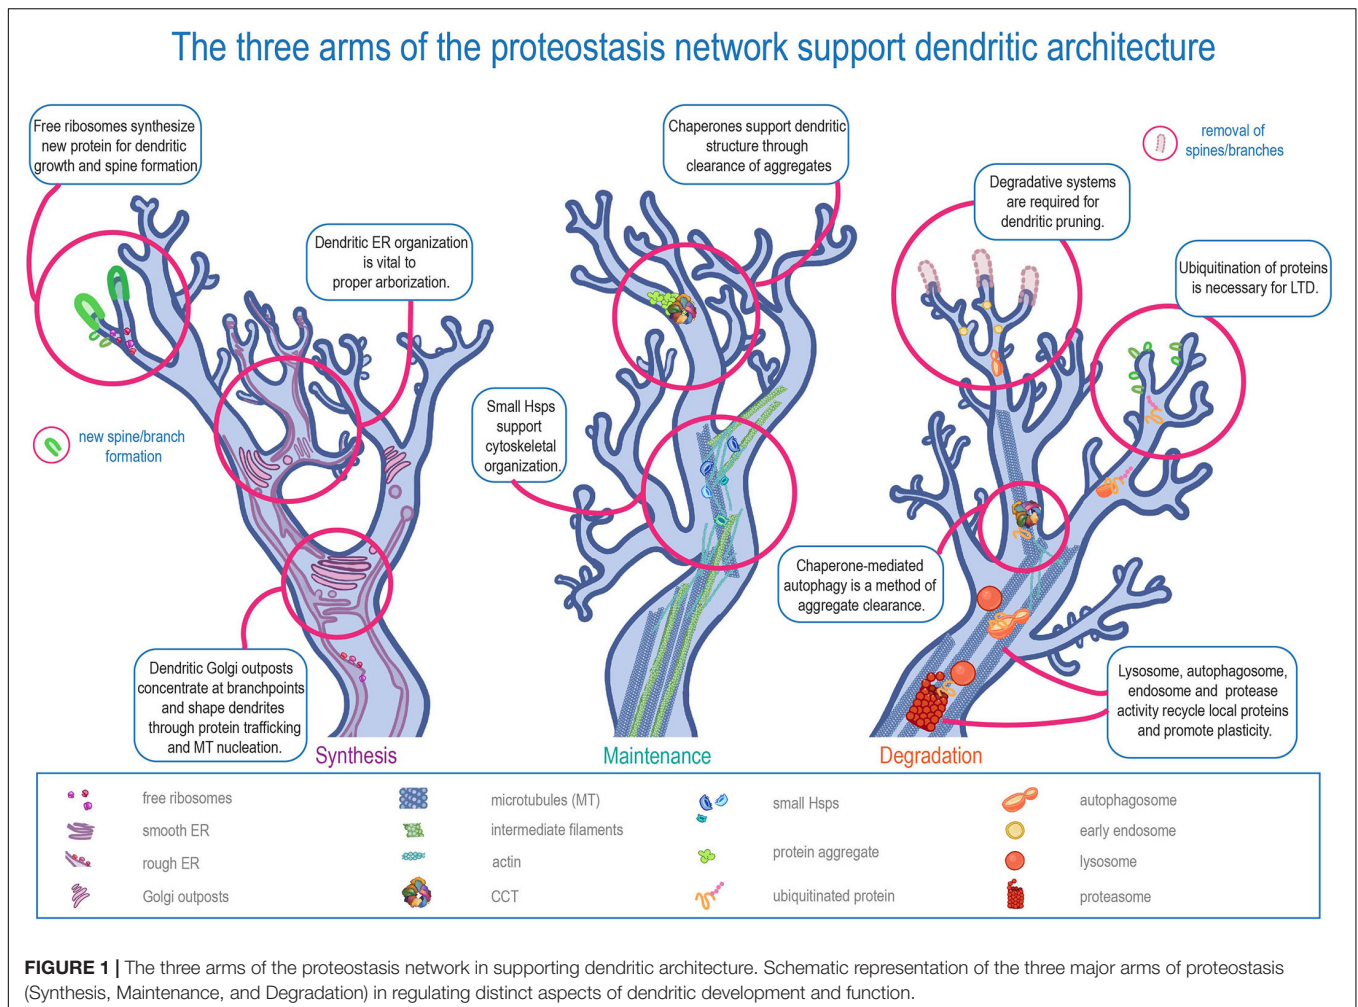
The three arms of the proteostasis network support dendritic architecture

Free ribosomes synthesize new protein for dendritic growth and spine formation

Dendritic ER organization is vital to proper arborization.

new spine/branch formation

Dendritic Golgi outposts concentrate at branchpoints and shape dendrites through protein trafficking and MT nucleation.

Synthesis

Chaperones support dendritic structure through clearance of aggregates

Small Hsps support cytoskeletal organization.

Maintenance

removal of spines/branches

Degradative systems are required for dendritic pruning.

Ubiquitination of proteins is necessary for LTD.

Chaperone-mediated autophagy is a method of aggregate clearance.

Lysosome, autophagosome, endosome and protease activity recycle local proteins and promote plasticity.

Degradation

| | | |
|---|---|---|
| free ribosomes | microtubules (MT) | small Hsps | autophagosome |
| smooth ER | intermediate filaments | protein aggregate | early endosome |
| rough ER | actin | | lysosome |
| Golgi outposts | CCT | ubiquitinated protein | proteasome |

**FIGURE 1 |** The three arms of the proteostasis network in supporting dendritic architecture. Schematic representation of the three major arms of proteostasis (Synthesis, Maintenance, and Degradation) in regulating distinct aspects of dendritic development and function.